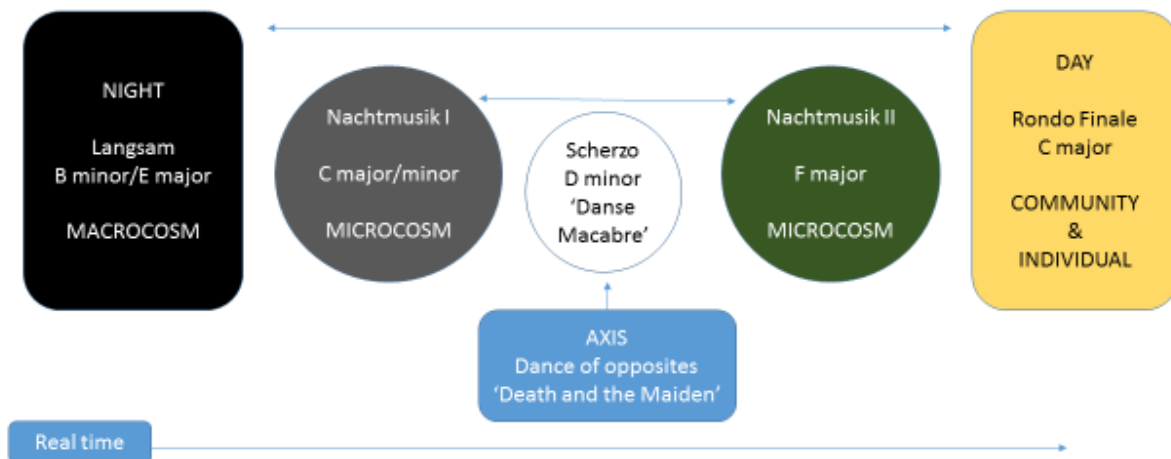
NIGHT

Langsam
B minor/E major

MACROCOSM

Nachtmusik I

C major/minor

MICROCOSM

Scherzo
D minor
'Danse Macabre'

Nachtmusik II

F major

MICROCOSM

DAY

Rondo Finale
C major

COMMUNITY
&
INDIVIDUAL

AXIS
Dance of opposites
'Death and the Maiden'

Real time